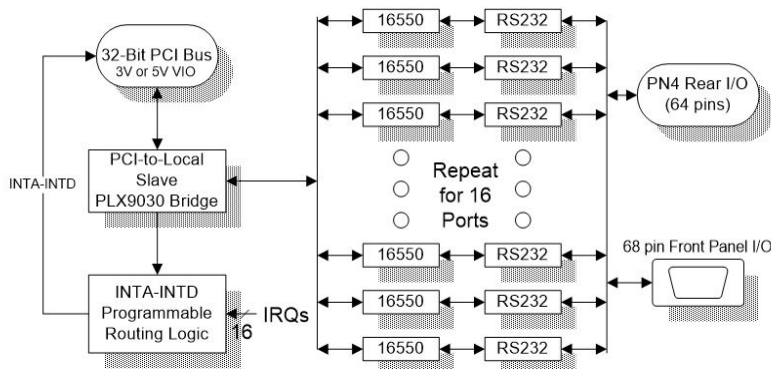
32-Bit PCI Bus
3V or 5V VIO

INTA-INTD

PCI-to-Local Slave PLX9030 Bridge

INTA-INTD Programmable Routing Logic

IRQs
16

16550
RS232
16550
RS232
16550
RS232

Repeat for 16 Ports

16550
RS232
16550
RS232
16550
RS232

PN4 Rear I/O (64 pins)

68 pin Front Panel I/O